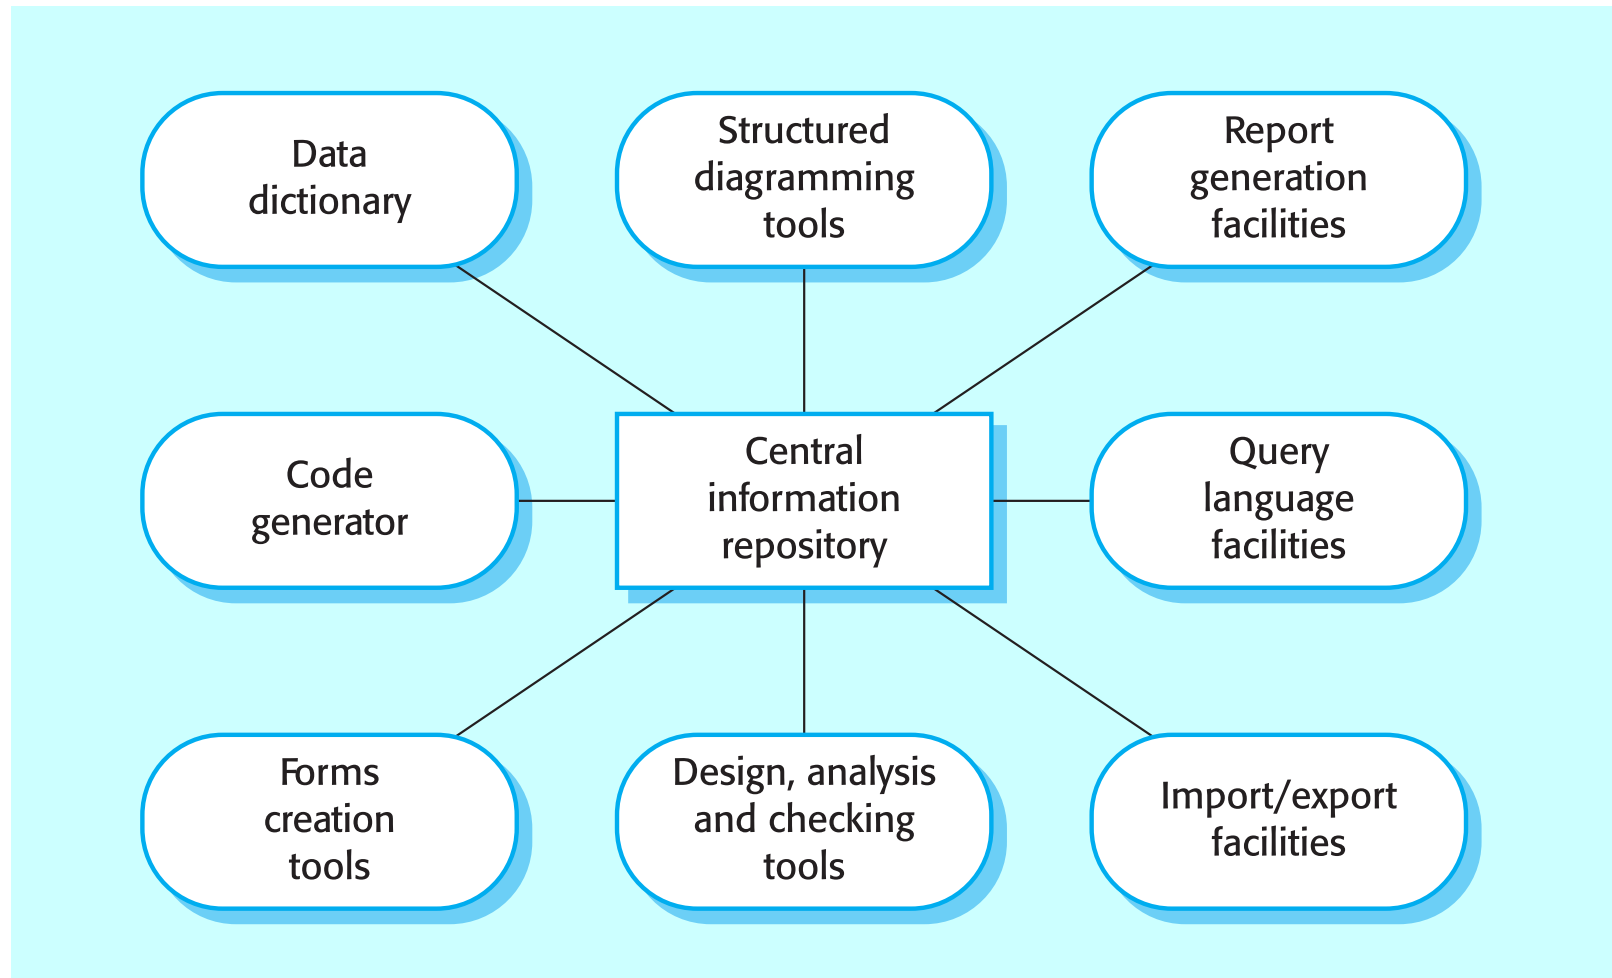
Data dictionary

Structured diagramming tools

Report generation facilities

Code generator

Central information repository

Query language facilities

Forms creation tools

Design, analysis and checking tools

Import/export facilities